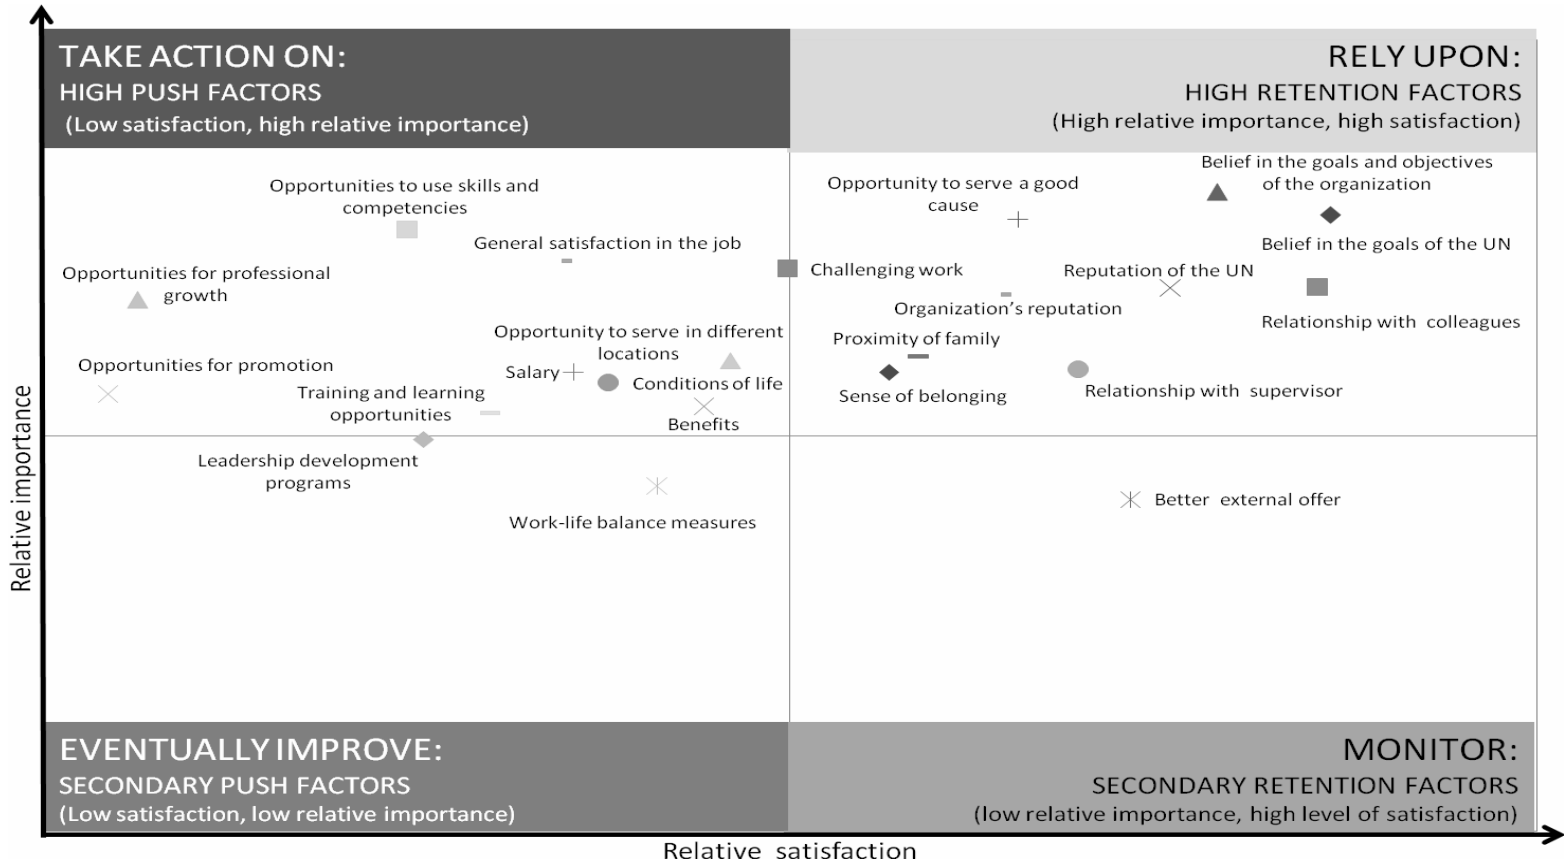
TAKE ACTION ON:
HIGH PUSH FACTORS
(Low satisfaction, high relative importance)

RELY UPON:
HIGH RETENTION FACTORS
(High relative importance, high satisfaction)

Opportunities to use skills and competencies

General satisfaction in the job

Opportunities for professional growth

Opportunity to serve in different locations

Opportunities for promotion

Salary

Conditions of life

Training and learning opportunities

Benefits

Leadership development programs

Work-life balance measures

Opportunity to serve a good cause

Belief in the goals and objectives of the organization

Belief in the goals of the UN

Challenging work

Reputation of the UN

Organization's reputation

Relationship with colleagues

Proximity of family

Sense of belonging

Relationship with supervisor

Better external offer

EVENTUALLY IMPROVE:
SECONDARY PUSH FACTORS
(Low satisfaction, low relative importance)

MONITOR:
SECONDARY RETENTION FACTORS
(low relative importance, high level of satisfaction)

Relative importance

Relative satisfaction